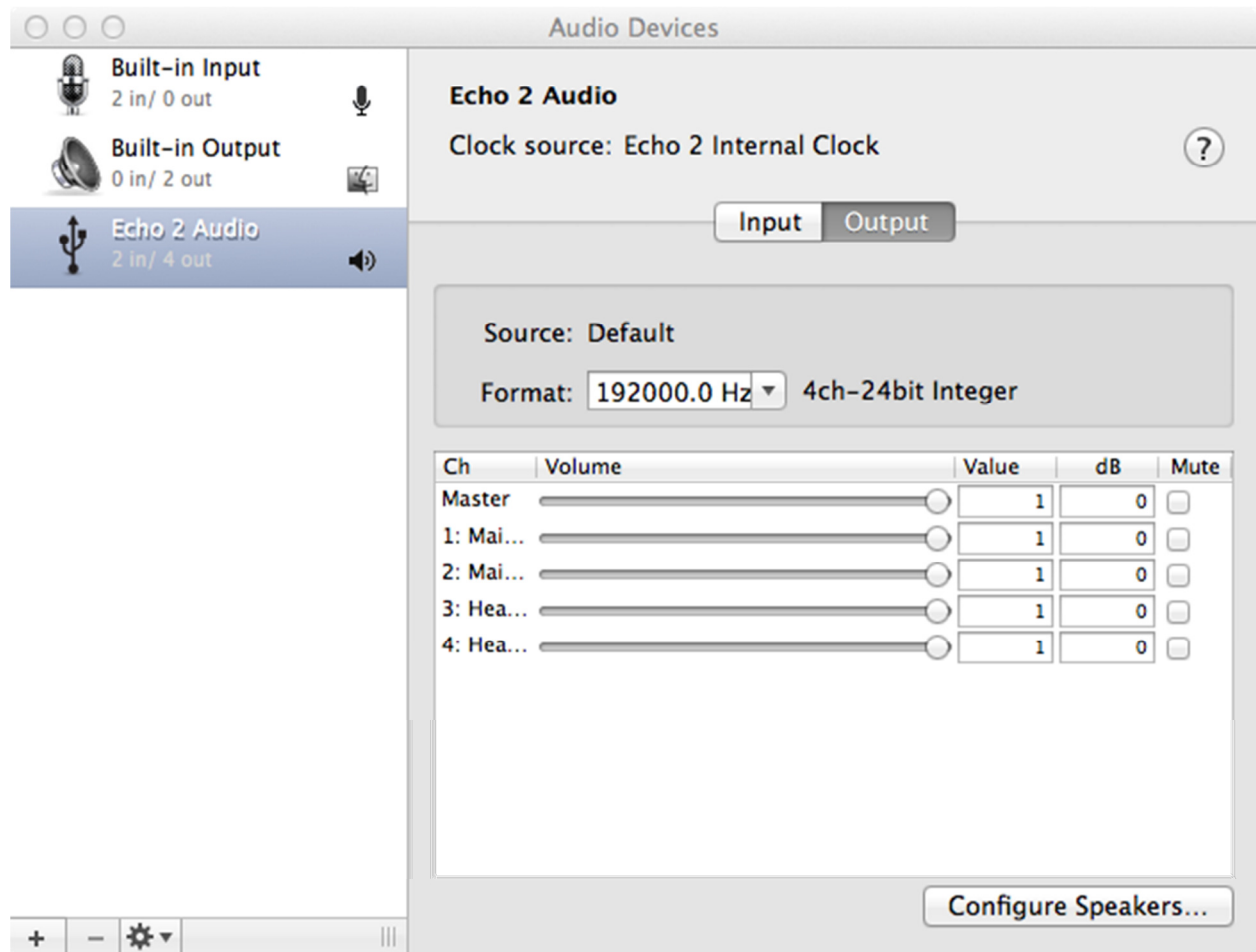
Audio Devices

Built-in Input
2 in/ 0 out

Built-in Output
0 in/ 2 out

Echo 2 Audio
2 in/ 4 out

+ −

Echo 2 Audio
Clock source: Echo 2 Internal Clock

?

Input Output

Source: Default
Format: 192000.0 Hz 4ch-24bit Integer

| Ch | Volume | Value | dB | Mute |
|---|---|---|---|---|
| Master | | 1 | 0 | |
| 1: Mai... | | 1 | 0 | |
| 2: Mai... | | 1 | 0 | |
| 3: Hea... | | 1 | 0 | |
| 4: Hea... | | 1 | 0 | |

Configure Speakers...